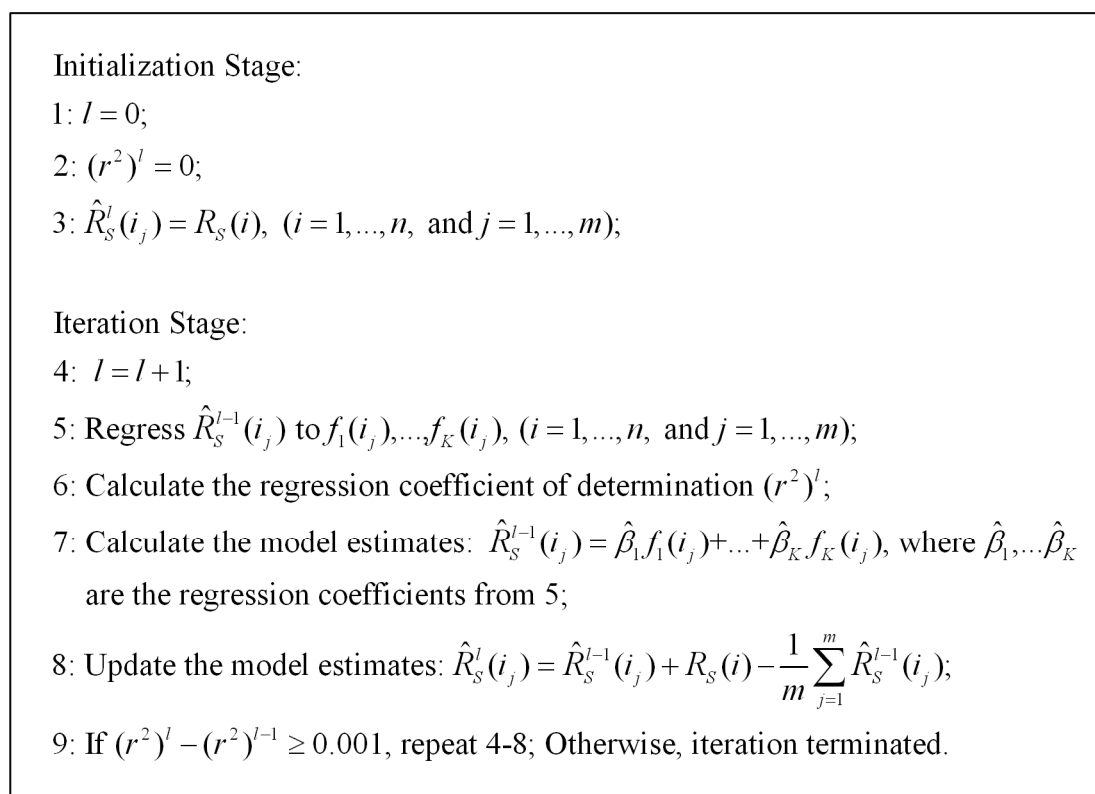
Initialization Stage:

1: $l = 0$;

2: $(r^2)^l = 0$;

3: $\hat{R}_S^l(i_j) = R_S(i),\ (i = 1, ..., n,\ \text{and}\ j = 1, ..., m)$;

Iteration Stage:

4: $l = l + 1$;

5: Regress $\hat{R}_S^{l-1}(i_j)$ to $f_1(i_j), ..., f_K(i_j),\ (i = 1, ..., n,\ \text{and}\ j = 1, ..., m)$;

6: Calculate the regression coefficient of determination $(r^2)^l$;

7: Calculate the model estimates: $\hat{R}_S^{l-1}(i_j) = \hat{\beta}_1 f_1(i_j) + ... + \hat{\beta}_K f_K(i_j)$, where $\hat{\beta}_1, ... \hat{\beta}_K$ are the regression coefficients from 5;

8: Update the model estimates: $\hat{R}_S^l(i_j) = \hat{R}_S^{l-1}(i_j) + R_S(i) - \frac{1}{m}\sum_{j=1}^{m}\hat{R}_S^{l-1}(i_j)$;

9: If $(r^2)^l - (r^2)^{l-1} \geq 0.001$, repeat 4-8; Otherwise, iteration terminated.